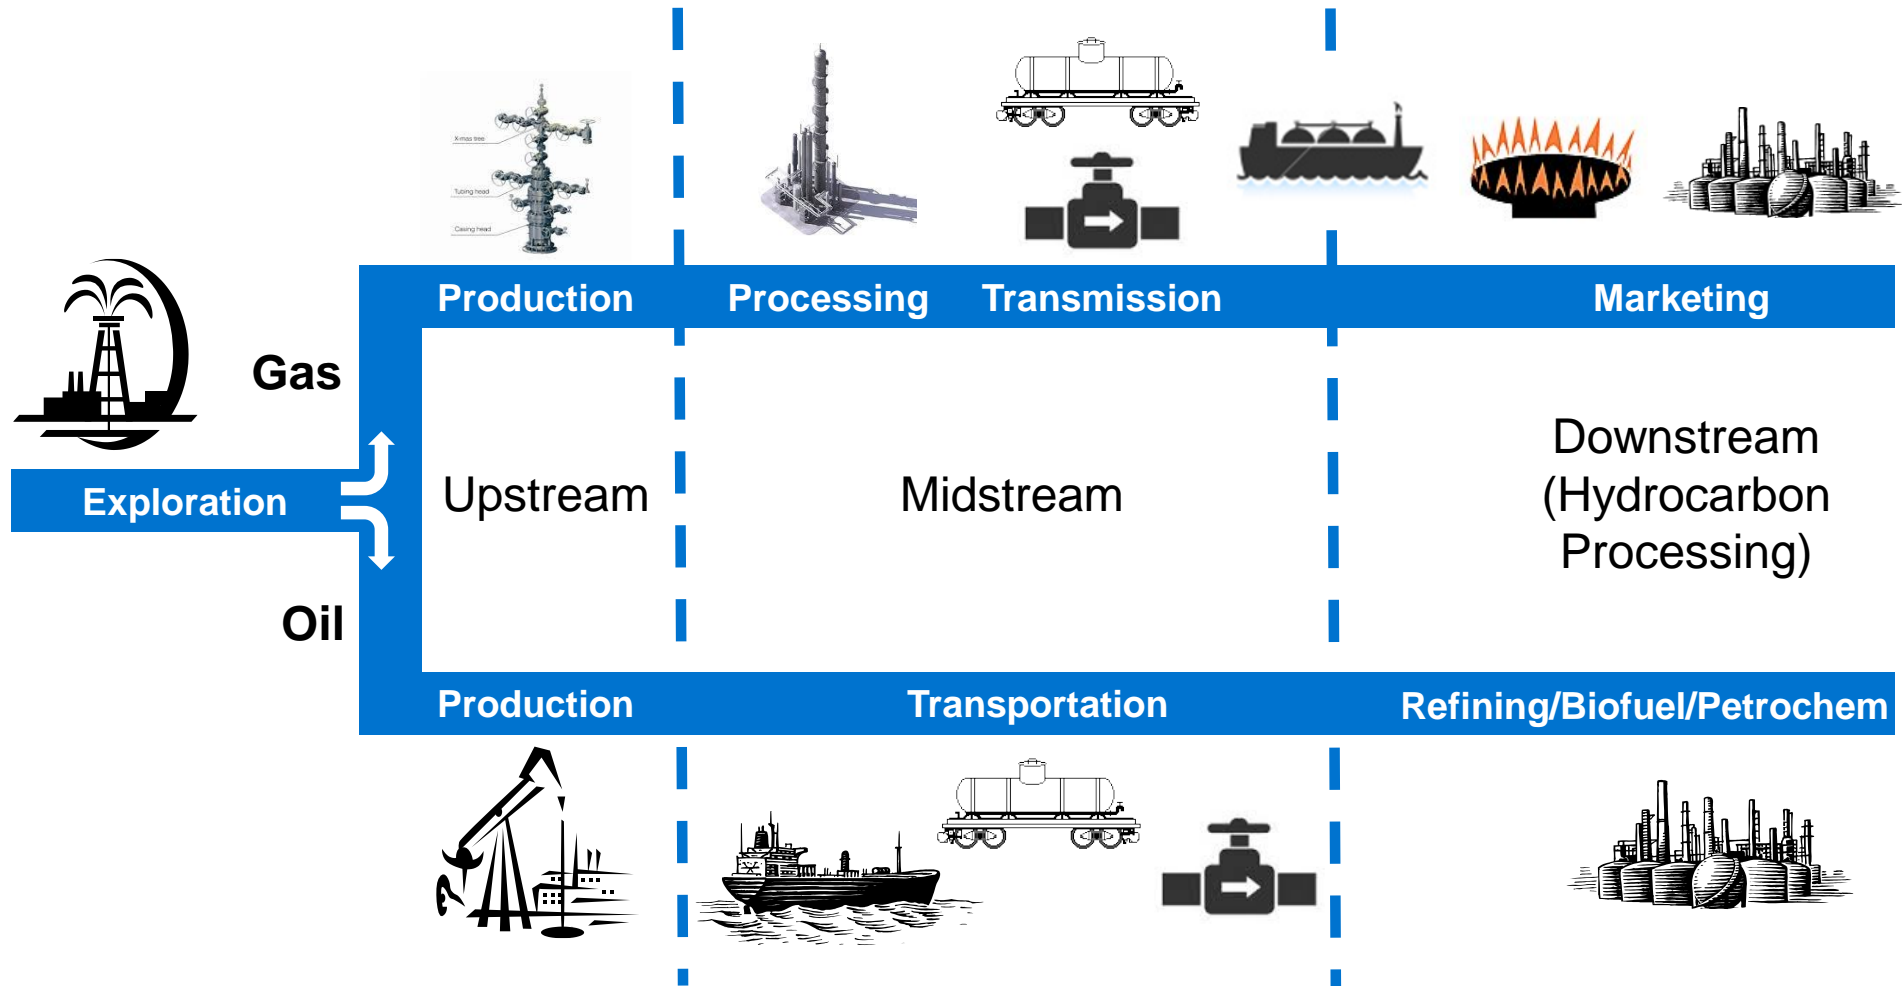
X-mas tree

Tubing head

Casing head

Production

Processing

Transmission

Marketing

Gas

Exploration

Upstream

Midstream

Downstream (Hydrocarbon Processing)

Oil

Production

Transportation

Refining/Biofuel/Petrochem